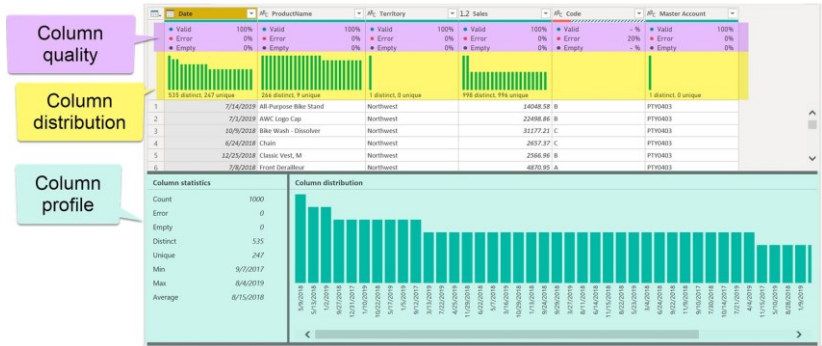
Column quality

Column distribution

Column profile

| | Date | ProductName | Territory | Sales | Code | Master Account |
|---|---|---|---|---|---|---|
| | Valid 100% | Valid 100% | Valid 100% | Valid 100% | Valid - % | Valid 100% |
| | Error 0% | Error 0% | Error 0% | Error 0% | Error 20% | Error 0% |
| | Empty 0% | Empty 0% | Empty 0% | Empty 0% | Empty - % | Empty 0% |
| | 535 distinct, 247 unique | 266 distinct, 9 unique | 1 distinct, 0 unique | 998 distinct, 996 unique | | 1 distinct, 0 unique |
| 1 | 7/14/2019 | All-Purpose Bike Stand | Northwest | 14048.58 | B | PTY0403 |
| 2 | 7/1/2019 | AWC Logo Cap | Northwest | 22498.86 | B | PTY0403 |
| 3 | 10/9/2018 | Bike Wash - Dissolver | Northwest | 31177.21 | C | PTY0403 |
| 4 | 6/24/2018 | Chain | Northwest | 2657.37 | C | PTY0403 |
| 5 | 12/25/2018 | Classic Vest, M | Northwest | 2566.96 | B | PTY0403 |
| 6 | 7/8/2018 | Front Derailleur | Northwest | 4870.95 | A | PTY0403 |

Column statistics

| | |
|---|---|
| Count | 1000 |
| Error | 0 |
| Empty | 0 |
| Distinct | 535 |
| Unique | 247 |
| Min | 9/7/2017 |
| Max | 8/4/2019 |
| Average | 8/15/2018 |

Column distribution

5/6/2018 5/13/2018 1/2/2019 9/27/2017 12/31/2017 1/5/2018 10/22/2018 5/17/2019 1/5/2019 9/12/2017 7/22/2019 4/25/2019 11/29/2018 6/22/2018 5/7/2018 3/14/2019 10/29/2018 1/19/2018 9/26/2018 9/29/2018 3/27/2018 8/21/2017 6/14/2018 11/15/2018 8/22/2018 5/23/2019 12/21/2018 3/4/2018 6/24/2018 9/22/2018 12/15/2018 9/15/2017 7/18/2017 10/14/2017 7/21/2019 4/4/2019 11/15/2017 5/5/2018 8/28/2018 1/9/2019